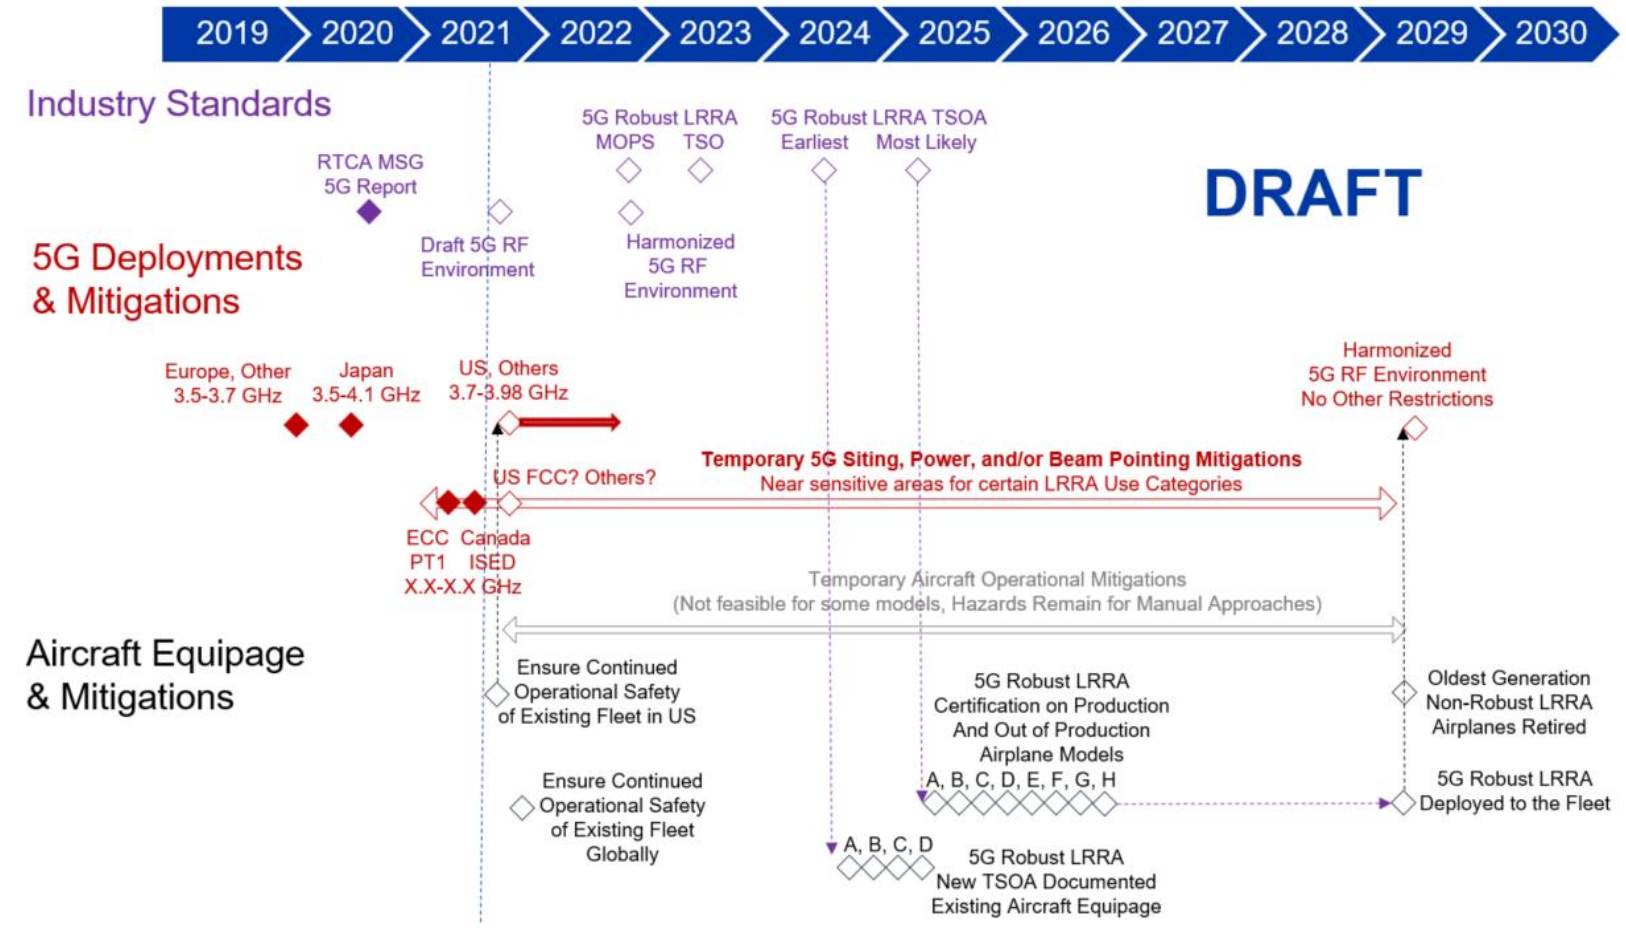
2019 2020 2021 2022 2023 2024 2025 2026 2027 2028 2029 2030

Industry Standards

RTCA MSG 5G Report

Draft 5G RF Environment

5G Robust LRRA MOPS TSO

Harmonized 5G RF Environment

5G Robust LRRA TSOA Earliest Most Likely

DRAFT

5G Deployments & Mitigations

Europe, Other 3.5-3.7 GHz

Japan 3.5-4.1 GHz

US, Others 3.7-3.98 GHz

Harmonized 5G RF Environment No Other Restrictions

US FCC? Others?

Temporary 5G Siting, Power, and/or Beam Pointing Mitigations
Near sensitive areas for certain LRRA Use Categories

ECC PT1 X.X-X.X GHz

Canada ISED

Temporary Aircraft Operational Mitigations
(Not feasible for some models, Hazards Remain for Manual Approaches)

Aircraft Equipage & Mitigations

Ensure Continued Operational Safety of Existing Fleet in US

5G Robust LRRA Certification on Production And Out of Production Airplane Models

Oldest Generation Non-Robust LRRA Airplanes Retired

A, B, C, D, E, F, G, H

5G Robust LRRA Deployed to the Fleet

Ensure Continued Operational Safety of Existing Fleet Globally

A, B, C, D

5G Robust LRRA New TSOA Documented Existing Aircraft Equipage